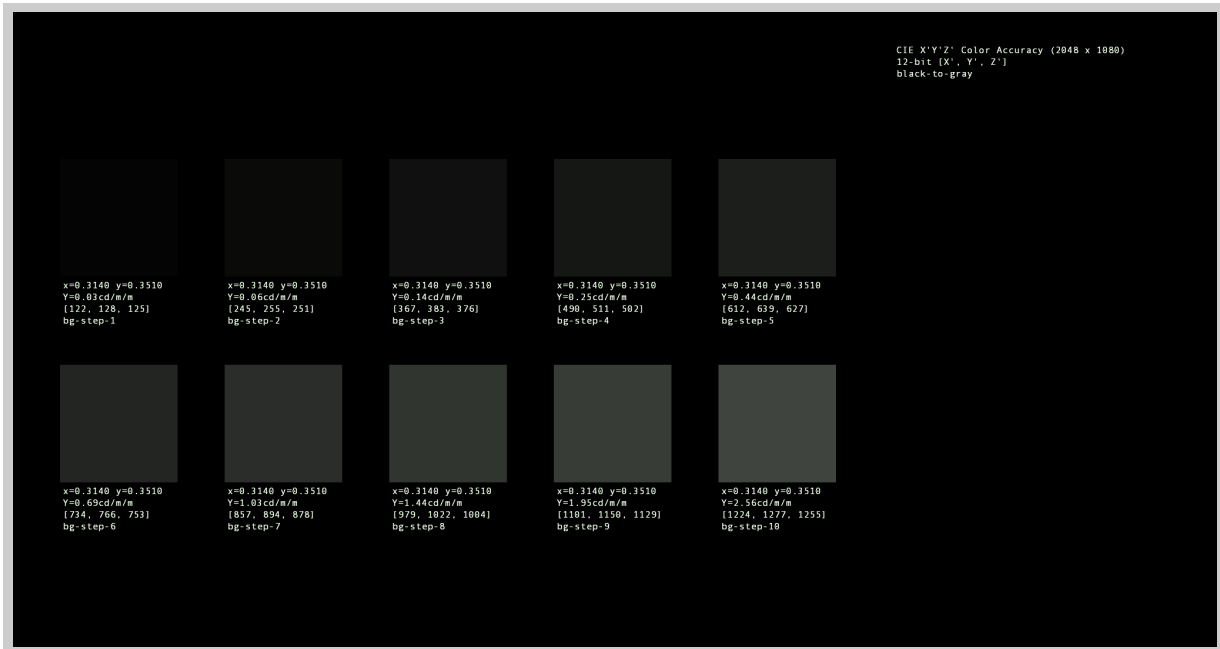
CIE X'Y'Z' Color Accuracy (2048 x 1080)
12-bit [X', Y', Z']
black-to-gray

x=0.3140 y=0.3510
Y=0.03cd/m/m
[122, 128, 125]
bg-step-1

x=0.3140 y=0.3510
Y=0.06cd/m/m
[245, 255, 251]
bg-step-2

x=0.3140 y=0.3510
Y=0.14cd/m/m
[367, 383, 376]
bg-step-3

x=0.3140 y=0.3510
Y=0.25cd/m/m
[490, 511, 502]
bg-step-4

x=0.3140 y=0.3510
Y=0.44cd/m/m
[612, 639, 627]
bg-step-5

x=0.3140 y=0.3510
Y=0.69cd/m/m
[734, 766, 753]
bg-step-6

x=0.3140 y=0.3510
Y=1.03cd/m/m
[857, 894, 878]
bg-step-7

x=0.3140 y=0.3510
Y=1.44cd/m/m
[979, 1022, 1004]
bg-step-8

x=0.3140 y=0.3510
Y=1.95cd/m/m
[1101, 1150, 1129]
bg-step-9

x=0.3140 y=0.3510
Y=2.56cd/m/m
[1224, 1277, 1255]
bg-step-10